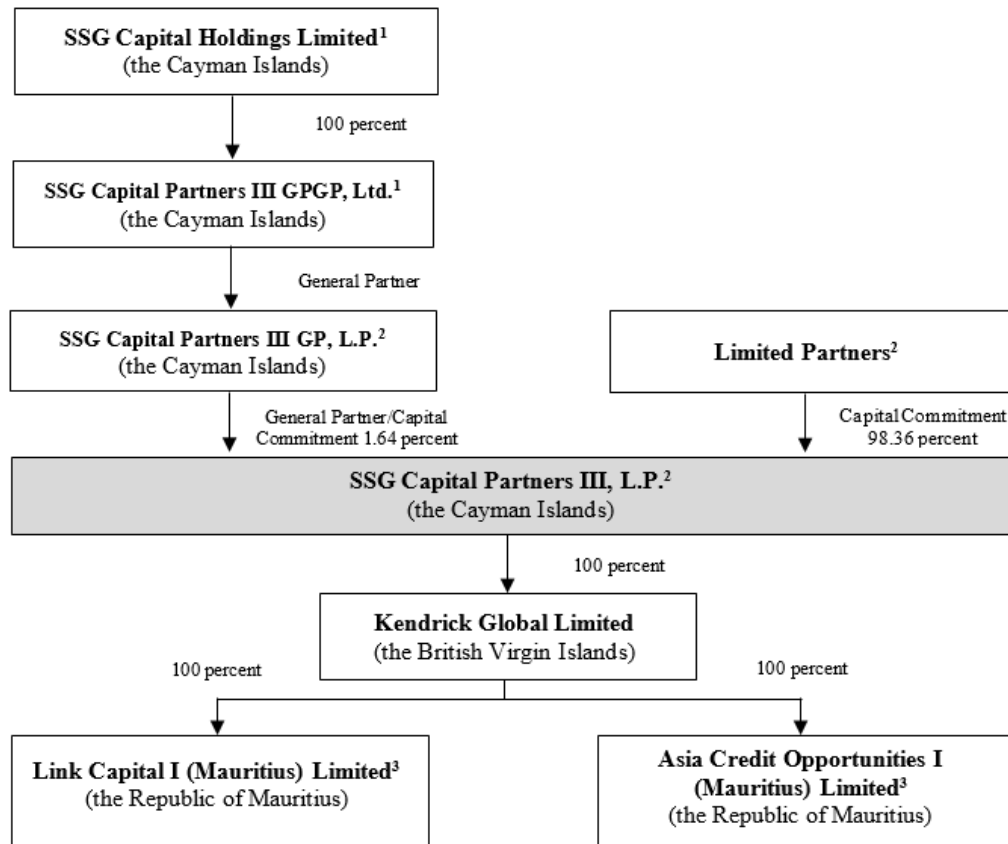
SSG Capital Holdings Limited$^1$
(the Cayman Islands)

100 percent

SSG Capital Partners III GPGP, Ltd.$^1$
(the Cayman Islands)

General Partner

SSG Capital Partners III GP, L.P.$^2$
(the Cayman Islands)

Limited Partners$^2$

General Partner/Capital Commitment 1.64 percent

Capital Commitment 98.36 percent

SSG Capital Partners III, L.P.$^2$
(the Cayman Islands)

100 percent

Kendrick Global Limited
(the British Virgin Islands)

100 percent

100 percent

Link Capital I (Mauritius) Limited$^3$
(the Republic of Mauritius)

Asia Credit Opportunities I (Mauritius) Limited$^3$
(the Republic of Mauritius)